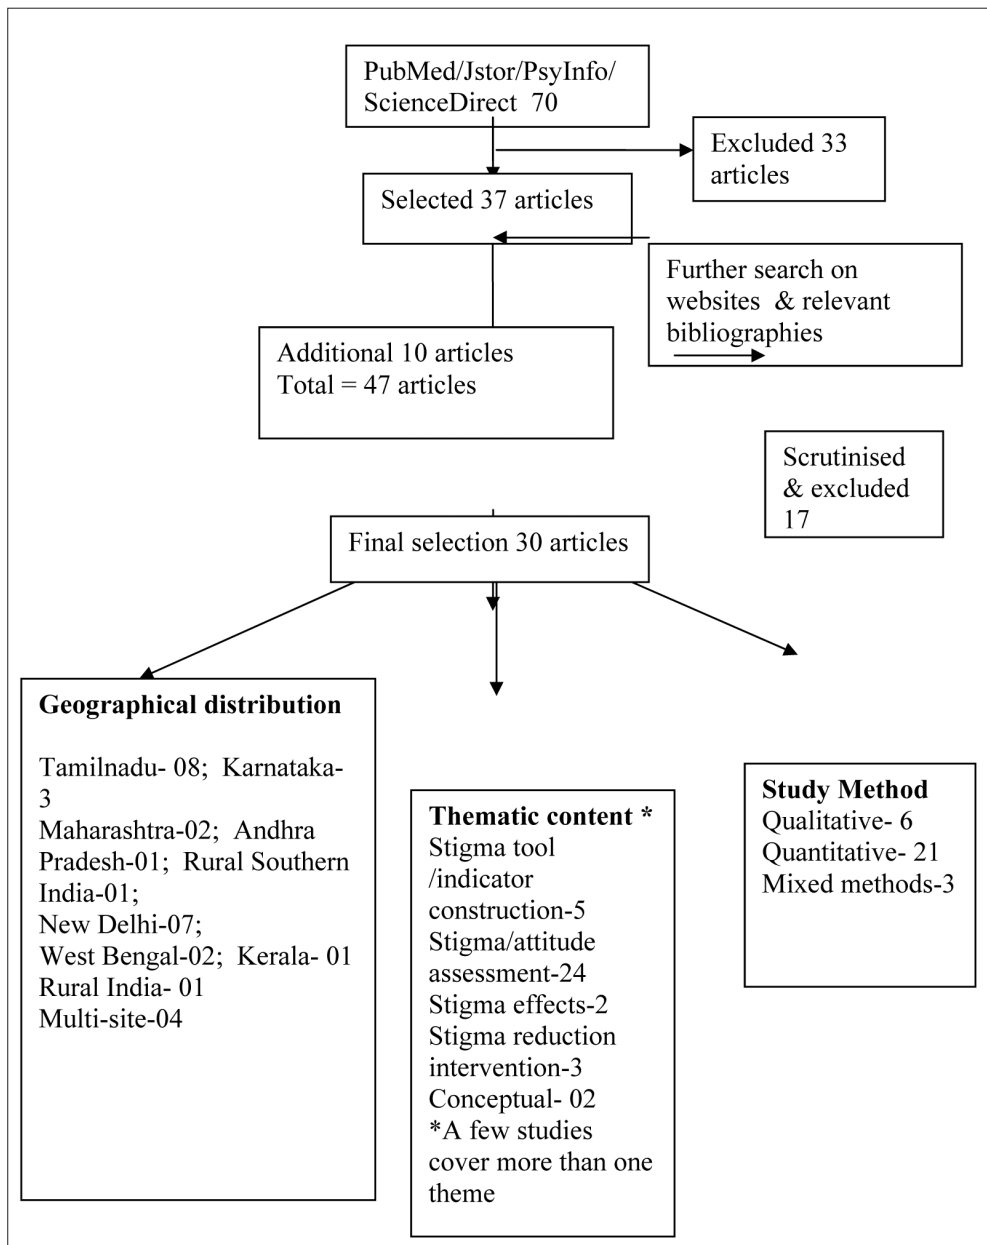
PubMed/Jstor/PsyInfo/ ScienceDirect 70

Excluded 33 articles

Selected 37 articles

Further search on websites & relevant bibliographies

Additional 10 articles
Total = 47 articles

Scrutinised & excluded 17

Final selection 30 articles

**Geographical distribution**

Tamilnadu- 08; Karnataka-3
Maharashtra-02; Andhra Pradesh-01; Rural Southern India-01;
New Delhi-07;
West Bengal-02; Kerala- 01
Rural India- 01
Multi-site-04

**Thematic content \***
Stigma tool /indicator construction-5
Stigma/attitude assessment-24
Stigma effects-2
Stigma reduction intervention-3
Conceptual- 02
\*A few studies cover more than one theme

**Study Method**
Qualitative- 6
Quantitative- 21
Mixed methods-3